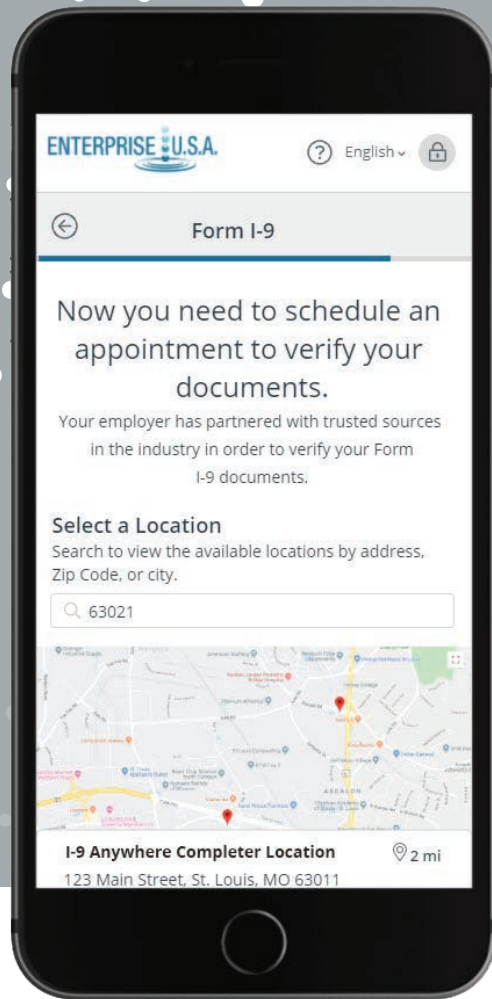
ENTERPRISE U.S.A.

English

Form I-9

Now you need to schedule an appointment to verify your documents.

Your employer has partnered with trusted sources in the industry in order to verify your Form I-9 documents.

Select a Location

Search to view the available locations by address, Zip Code, or city.

63021

I-9 Anywhere Completer Location

2 mi

123 Main Street, St. Louis, MO 63011